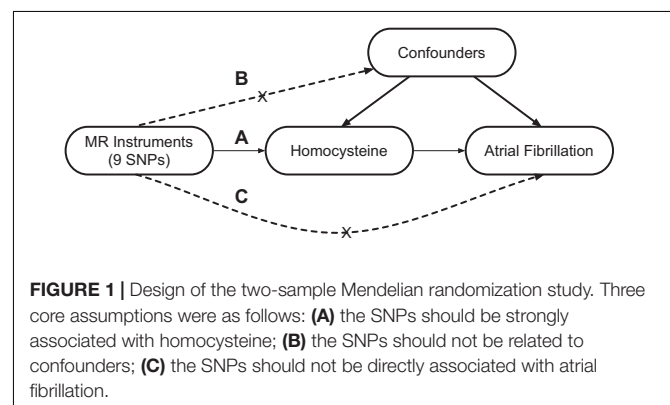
Confounders

B

MR Instruments (9 SNPs)

A

Homocysteine

Atrial Fibrillation

C

**FIGURE 1 |** Design of the two-sample Mendelian randomization study. Three core assumptions were as follows: **(A)** the SNPs should be strongly associated with homocysteine; **(B)** the SNPs should not be related to confounders; **(C)** the SNPs should not be directly associated with atrial fibrillation.